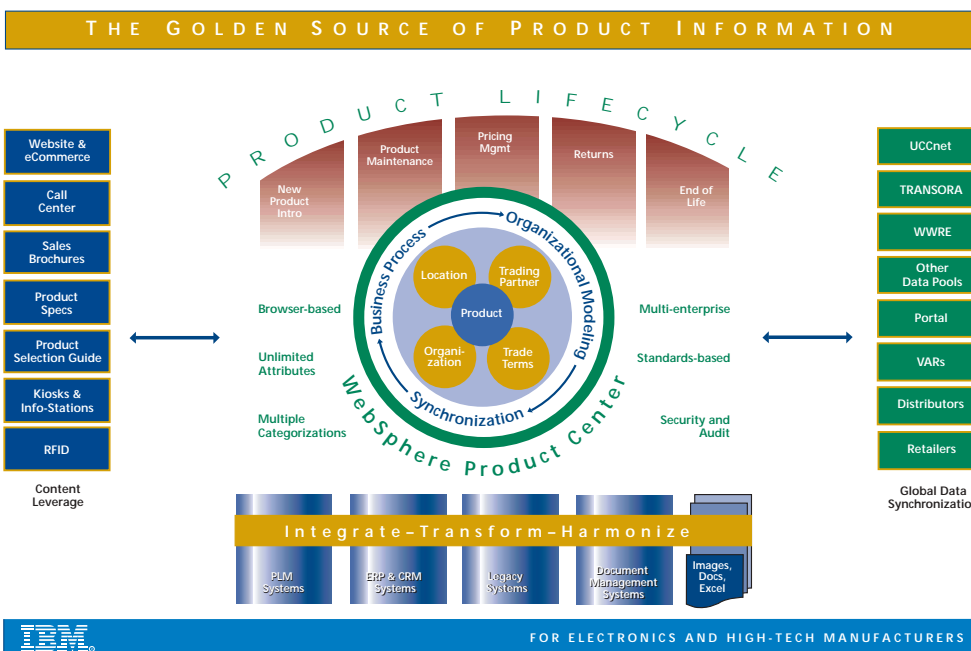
THE GOLDEN SOURCE OF PRODUCT INFORMATION

PRODUCT LIFECYCLE

New Product Intro

Product Maintenance

Pricing Mgmt

Returns

End of Life

Website & eCommerce

Call Center

Sales Brochures

Product Specs

Product Selection Guide

Kiosks & Info-Stations

RFID

Content Leverage

Browser-based

Unlimited Attributes

Multiple Categorizations

Business Process

Organizational Modeling

Synchronization

Location

Trading Partner

Product

Organization

Trade Terms

WebSphere Product Center

Multi-enterprise

Standards-based

Security and Audit

UCCnet

TRANSORA

WWRE

Other Data Pools

Portal

VARs

Distributors

Retailers

Global Data Synchronization

Integrate–Transform–Harmonize

PLM Systems

ERP & CRM Systems

Legacy Systems

Document Management Systems

Images, Docs, Excel

IBM

FOR ELECTRONICS AND HIGH-TECH MANUFACTURERS